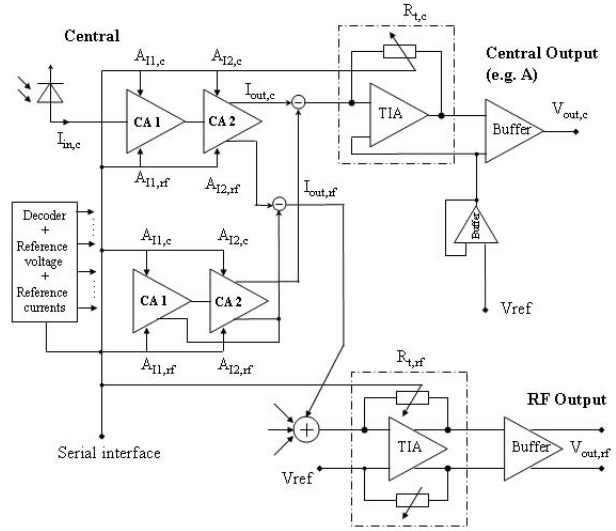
Central

$R_{t,c}$

Central Output (e.g. A)

$A_{I1,c}$

$A_{I2,c}$

$I_{out,c}$

CA 1

CA 2

TIA

Buffer

$V_{out,c}$

$I_{in,c}$

$A_{I1,rf}$

$A_{I2,rf}$

$I_{out,rf}$

Decoder + Reference voltage + Reference currents

$A_{I1,c}$

$A_{I2,c}$

Buffer

CA 1

CA 2

Vref

$A_{I1,rf}$

$A_{I2,rf}$

$R_{t,rf}$

RF Output

TIA

Buffer

$V_{out,rf}$

Serial interface

Vref